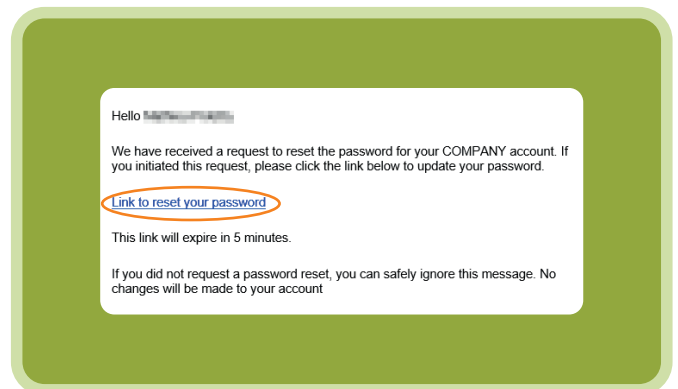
Hello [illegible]

We have received a request to reset the password for your COMPANY account. If you initiated this request, please click the link below to update your password.

Link to reset your password

This link will expire in 5 minutes.

If you did not request a password reset, you can safely ignore this message. No changes will be made to your account